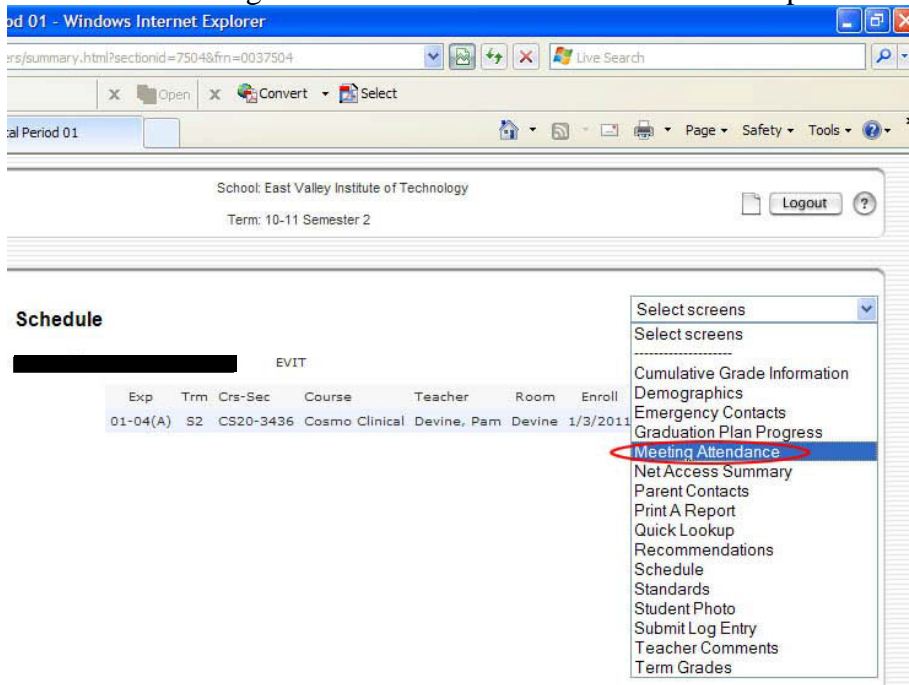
od 01 - Windows Internet Explorer

ers/summary.html?sectionid=7504&frn=0037504

Live Search

Open Convert Select

cal Period 01

Page Safety Tools

School: East Valley Institute of Technology

Term: 10-11 Semester 2

Logout ?

Schedule

EVIT

| Exp | Trm | Crs-Sec | Course | Teacher | Room | Enroll |
|---|---|---|---|---|---|---|
| 01-04(A) | S2 | CS20-3436 | Cosmo Clinical | Devine, Pam | Devine | 1/3/2011 |

Select screens
Select screens
--------------------
Cumulative Grade Information
Demographics
Emergency Contacts
Graduation Plan Progress
Meeting Attendance
Net Access Summary
Parent Contacts
Print A Report
Quick Lookup
Recommendations
Schedule
Standards
Student Photo
Submit Log Entry
Teacher Comments
Term Grades